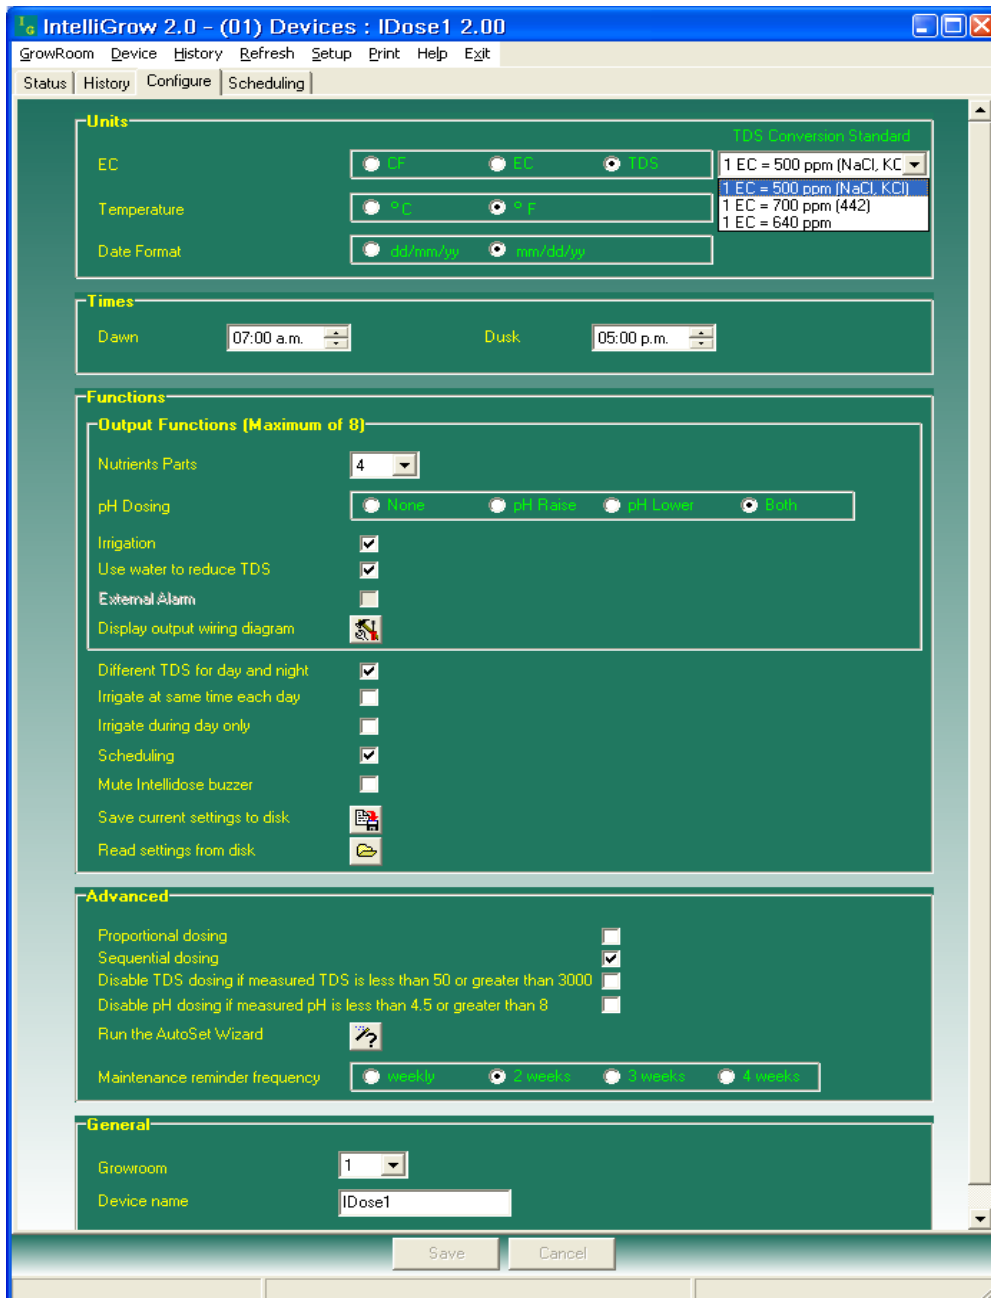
IntelliGrow 2.0 - (01) Devices : IDose1 2.00

GrowRoom Device History Refresh Setup Print Help Exit

Status History Configure Scheduling

Units

TDS Conversion Standard

EC CF EC TDS

1 EC = 500 ppm (NaCl, KC

1 EC = 500 ppm (NaCl, KCl)
1 EC = 700 ppm (442)
1 EC = 640 ppm

Temperature °C °F

Date Format dd/mm/yy mm/dd/yy

Times

Dawn 07:00 a.m.

Dusk 05:00 p.m.

Functions

Output Functions (Maximum of 8)

Nutrients Parts 4

pH Dosing None pH Raise pH Lower Both

Irrigation

Use water to reduce TDS

External Alarm

Display output wiring diagram

Different TDS for day and night

Irrigate at same time each day

Irrigate during day only

Scheduling

Mute Intellidose buzzer

Save current settings to disk

Read settings from disk

Advanced

Proportional dosing

Sequential dosing

Disable TDS dosing if measured TDS is less than 50 or greater than 3000

Disable pH dosing if measured pH is less than 4.5 or greater than 8

Run the AutoSet Wizard

Maintenance reminder frequency weekly 2 weeks 3 weeks 4 weeks

General

Growroom 1

Device name IDose1

Save Cancel